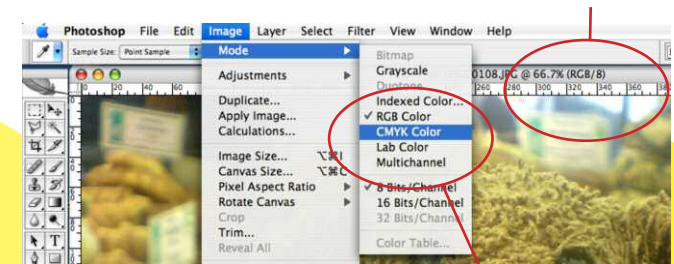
Photoshop File Edit Image Layer Select Filter View Window Help

Sample Size: Point Sample

Mode
Adjustments
Duplicate...
Apply Image...
Calculations...
Image Size... ⌥⌘I
Canvas Size... ⌥⌘C
Pixel Aspect Ratio
Rotate Canvas
Crop
Trim...
Reveal All

Bitmap
Grayscale
Duotone
Indexed Color...
✓ RGB Color
CMYK Color
Lab Color
Multichannel
✓ 8 Bits/Channel
16 Bits/Channel
32 Bits/Channel
Color Table...

0108.JPG @ 66.7% (RGB/8)

20 40 260 280 300 320 340 360